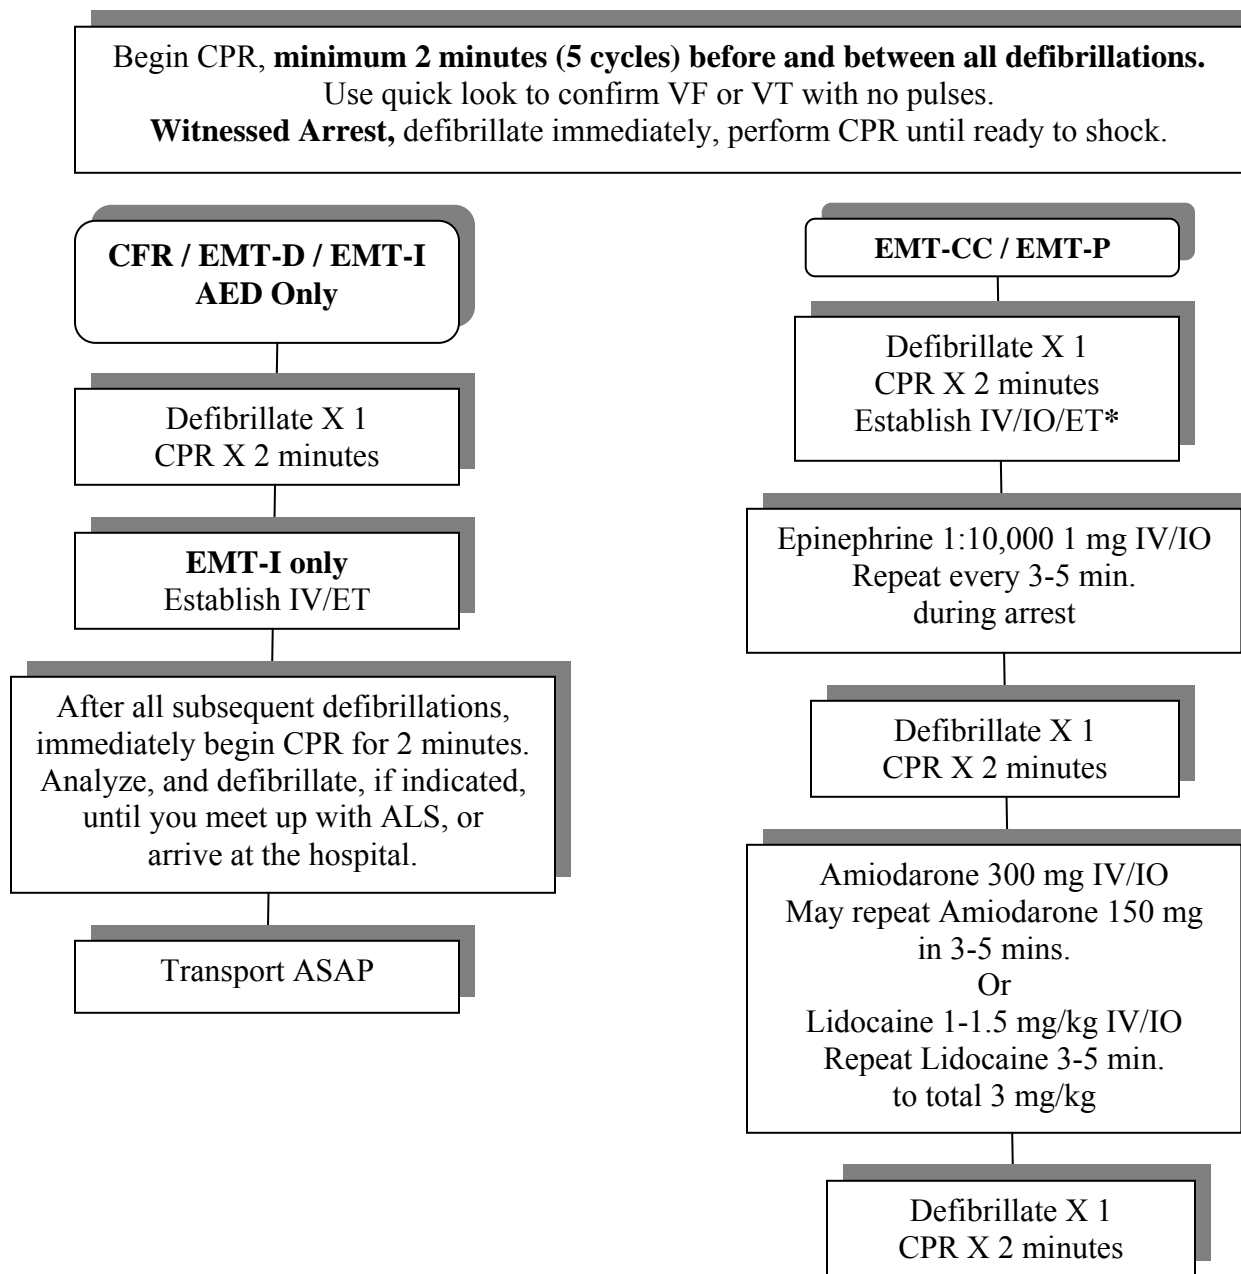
Begin CPR, **minimum 2 minutes (5 cycles) before and between all defibrillations.** Use quick look to confirm VF or VT with no pulses. **Witnessed Arrest,** defibrillate immediately, perform CPR until ready to shock.

**CFR / EMT-D / EMT-I AED Only**

Defibrillate X 1
CPR X 2 minutes

**EMT-I only**
Establish IV/ET

After all subsequent defibrillations, immediately begin CPR for 2 minutes. Analyze, and defibrillate, if indicated, until you meet up with ALS, or arrive at the hospital.

Transport ASAP

**EMT-CC / EMT-P**

Defibrillate X 1
CPR X 2 minutes
Establish IV/IO/ET*

Epinephrine 1:10,000 1 mg IV/IO
Repeat every 3-5 min.
during arrest

Defibrillate X 1
CPR X 2 minutes

Amiodarone 300 mg IV/IO
May repeat Amiodarone 150 mg in 3-5 mins.
Or
Lidocaine 1-1.5 mg/kg IV/IO
Repeat Lidocaine 3-5 min.
to total 3 mg/kg

Defibrillate X 1
CPR X 2 minutes